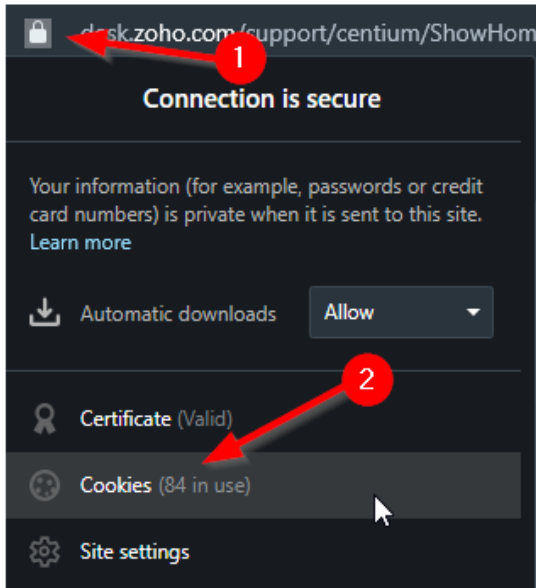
desk.zoho.com/support/centium/ShowHom

1

Connection is secure

Your information (for example, passwords or credit card numbers) is private when it is sent to this site. Learn more

Automatic downloads

Allow

2

Certificate (Valid)

Cookies (84 in use)

Site settings